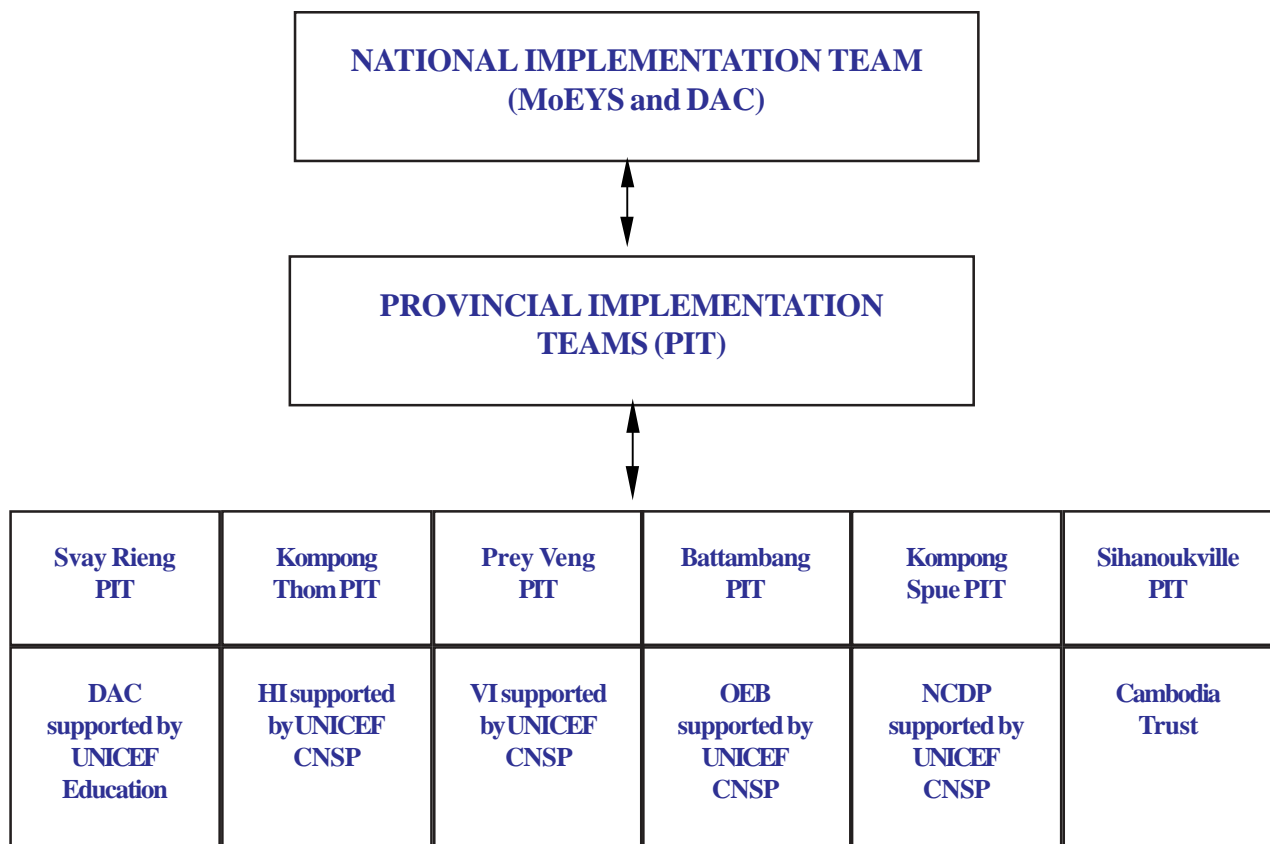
NATIONAL IMPLEMENTATION TEAM
(MoEYS and DAC)

PROVINCIAL IMPLEMENTATION TEAMS (PIT)

| Svay Rieng PIT | Kompong Thom PIT | Prey Veng PIT | Battambang PIT | Kompong Spue PIT | Sihanoukville PIT |
|---|---|---|---|---|---|
| DAC supported by UNICEF Education | HI supported by UNICEF CNSP | VI supported by UNICEF CNSP | OEB supported by UNICEF CNSP | NCDP supported by UNICEF CNSP | Cambodia Trust |